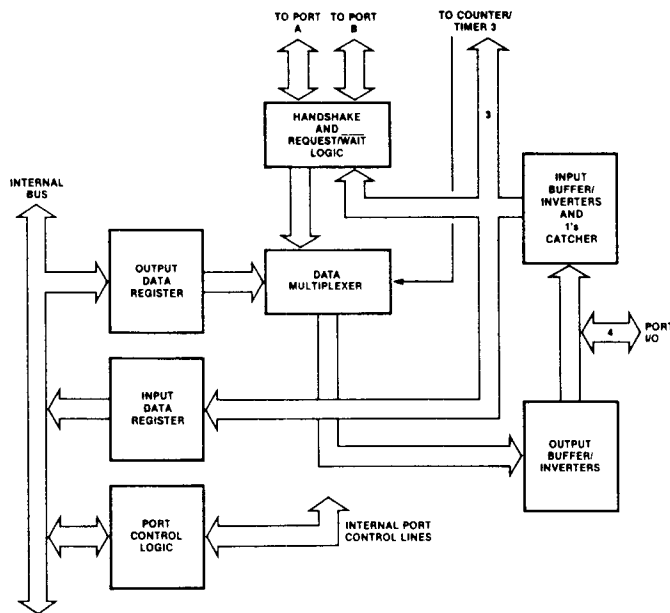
TO PORT A
TO PORT B
TO COUNTER/ TIMER 3
HANDSHAKE AND REQUEST/WAIT LOGIC
3
INTERNAL BUS
INPUT BUFFER/ INVERTERS AND 1's CATCHER
OUTPUT DATA REGISTER
DATA MULTIPLEXER
4
PORT I/O
INPUT DATA REGISTER
OUTPUT BUFFER/ INVERTERS
PORT CONTROL LOGIC
INTERNAL PORT CONTROL LINES